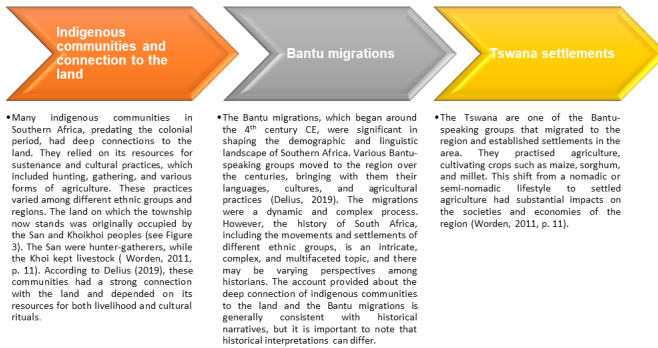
Indigenous communities and connection to the land

Bantu migrations

Tswana settlements

•Many indigenous communities in Southern Africa, predating the colonial period, had deep connections to the land. They relied on its resources for sustenance and cultural practices, which included hunting, gathering, and various forms of agriculture. These practices varied among different ethnic groups and regions. The land on which the township now stands was originally occupied by the San and Khoikhoi peoples (see Figure 3). The San were hunter-gatherers, while the Khoi kept livestock ( Worden, 2011, p. 11). According to Delius (2019), these communities had a strong connection with the land and depended on its resources for both livelihood and cultural rituals.

•The Bantu migrations, which began around the 4$^{th}$ century CE, were significant in shaping the demographic and linguistic landscape of Southern Africa. Various Bantu-speaking groups moved to the region over the centuries, bringing with them their languages, cultures, and agricultural practices (Delius, 2019). The migrations were a dynamic and complex process. However, the history of South Africa, including the movements and settlements of different ethnic groups, is an intricate, complex, and multifaceted topic, and there may be varying perspectives among historians. The account provided about the deep connection of indigenous communities to the land and the Bantu migrations is generally consistent with historical narratives, but it is important to note that historical interpretations can differ.

•The Tswana are one of the Bantu-speaking groups that migrated to the region and established settlements in the area. They practised agriculture, cultivating crops such as maize, sorghum, and millet. This shift from a nomadic or semi-nomadic lifestyle to settled agriculture had substantial impacts on the societies and economies of the region (Worden, 2011, p. 11).